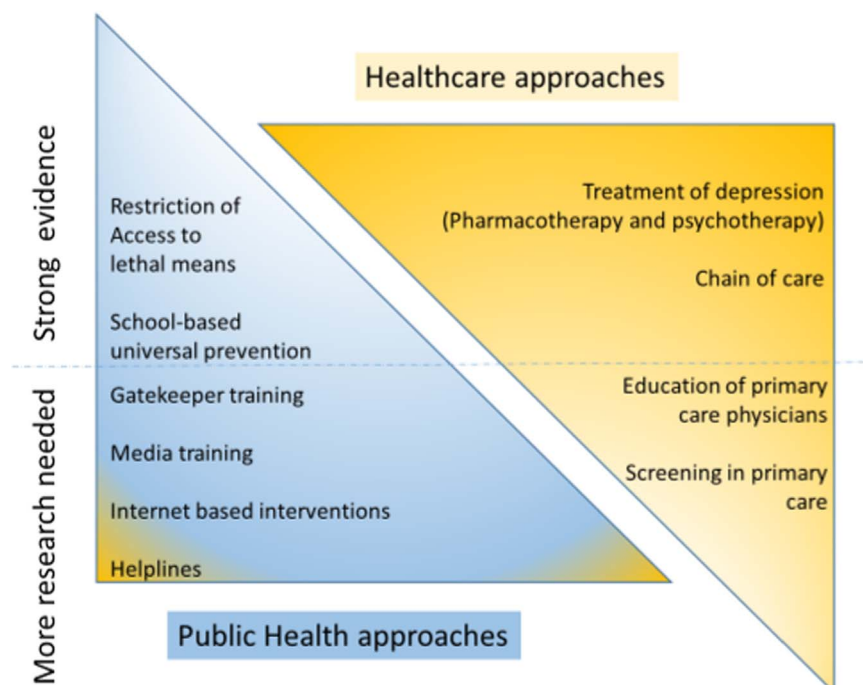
Healthcare approaches

Strong evidence

More research needed

Restriction of Access to lethal means

School-based universal prevention

Gatekeeper training

Media training

Internet based interventions

Helplines

Treatment of depression (Pharmacotherapy and psychotherapy)

Chain of care

Education of primary care physicians

Screening in primary care

Public Health approaches